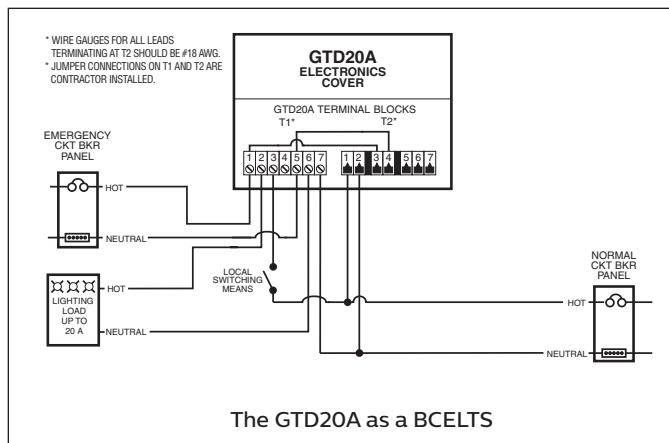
* WIRE GAUGES FOR ALL LEADS TERMINATING AT T2 SHOULD BE #18 AWG.
* JUMPER CONNECTIONS ON T1 AND T2 ARE CONTRACTOR INSTALLED.

GTD20A
ELECTRONICS
COVER

GTD20A TERMINAL BLOCKS
T1*
T2*

1 2 3 4 5 6 7
1 2 3 4 5 6 7

EMERGENCY
CKT BKR
PANEL

HOT
NEUTRAL

HOT
LIGHTING
LOAD
UP TO
20 A
NEUTRAL

LOCAL
SWITCHING
MEANS

NORMAL
CKT BKR
PANEL

HOT
NEUTRAL

The GTD20A as a BCELTS